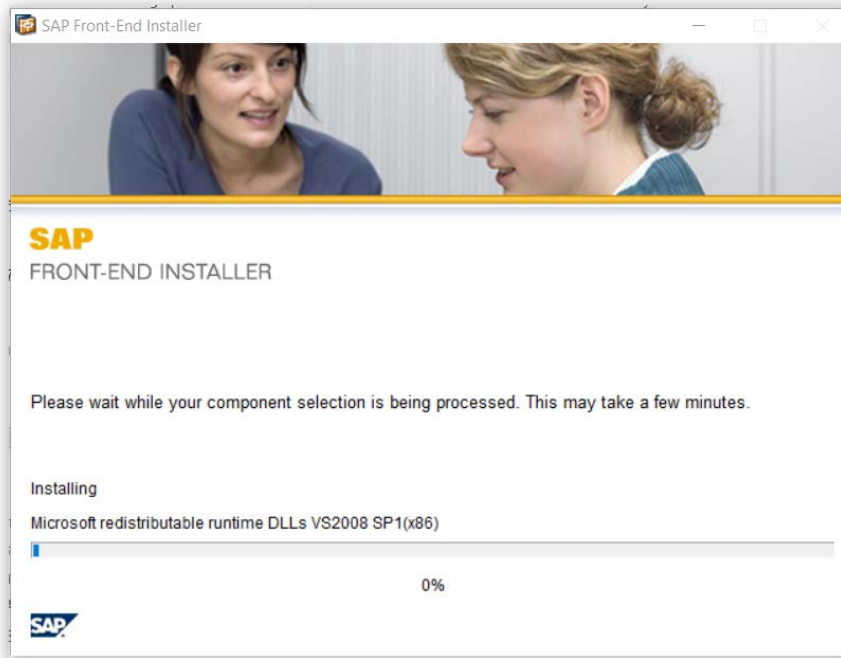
SAP Front-End Installer

SAP
FRONT-END INSTALLER

Please wait while your component selection is being processed. This may take a few minutes.

Installing

Microsoft redistributable runtime DLLs VS2008 SP1(x86)

0%

SAP